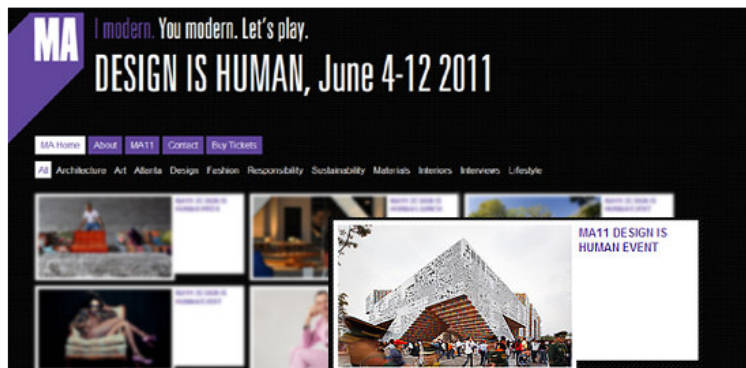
MA

I modern. You modern. Let's play.

DESIGN IS HUMAN, June 4-12 2011

MA Home About MA11 Contact Buy Tickets

All Architecture Art Atlanta Design Fashion Responsibility Sustainability Materials Interiors Interviews Lifestyle

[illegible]

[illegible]

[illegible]

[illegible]

MA11 DESIGN IS HUMAN EVENT